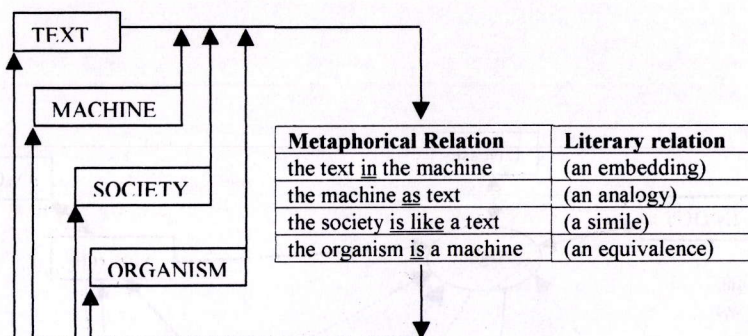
TEXT

MACHINE

SOCIETY

ORGANISM

| Metaphorical Relation | Literary relation |
|---|---|
| the text in the machine | (an embedding) |
| the machine as text | (an analogy) |
| the society is like a text | (a simile) |
| the organism is a machine | (an equivalence) |